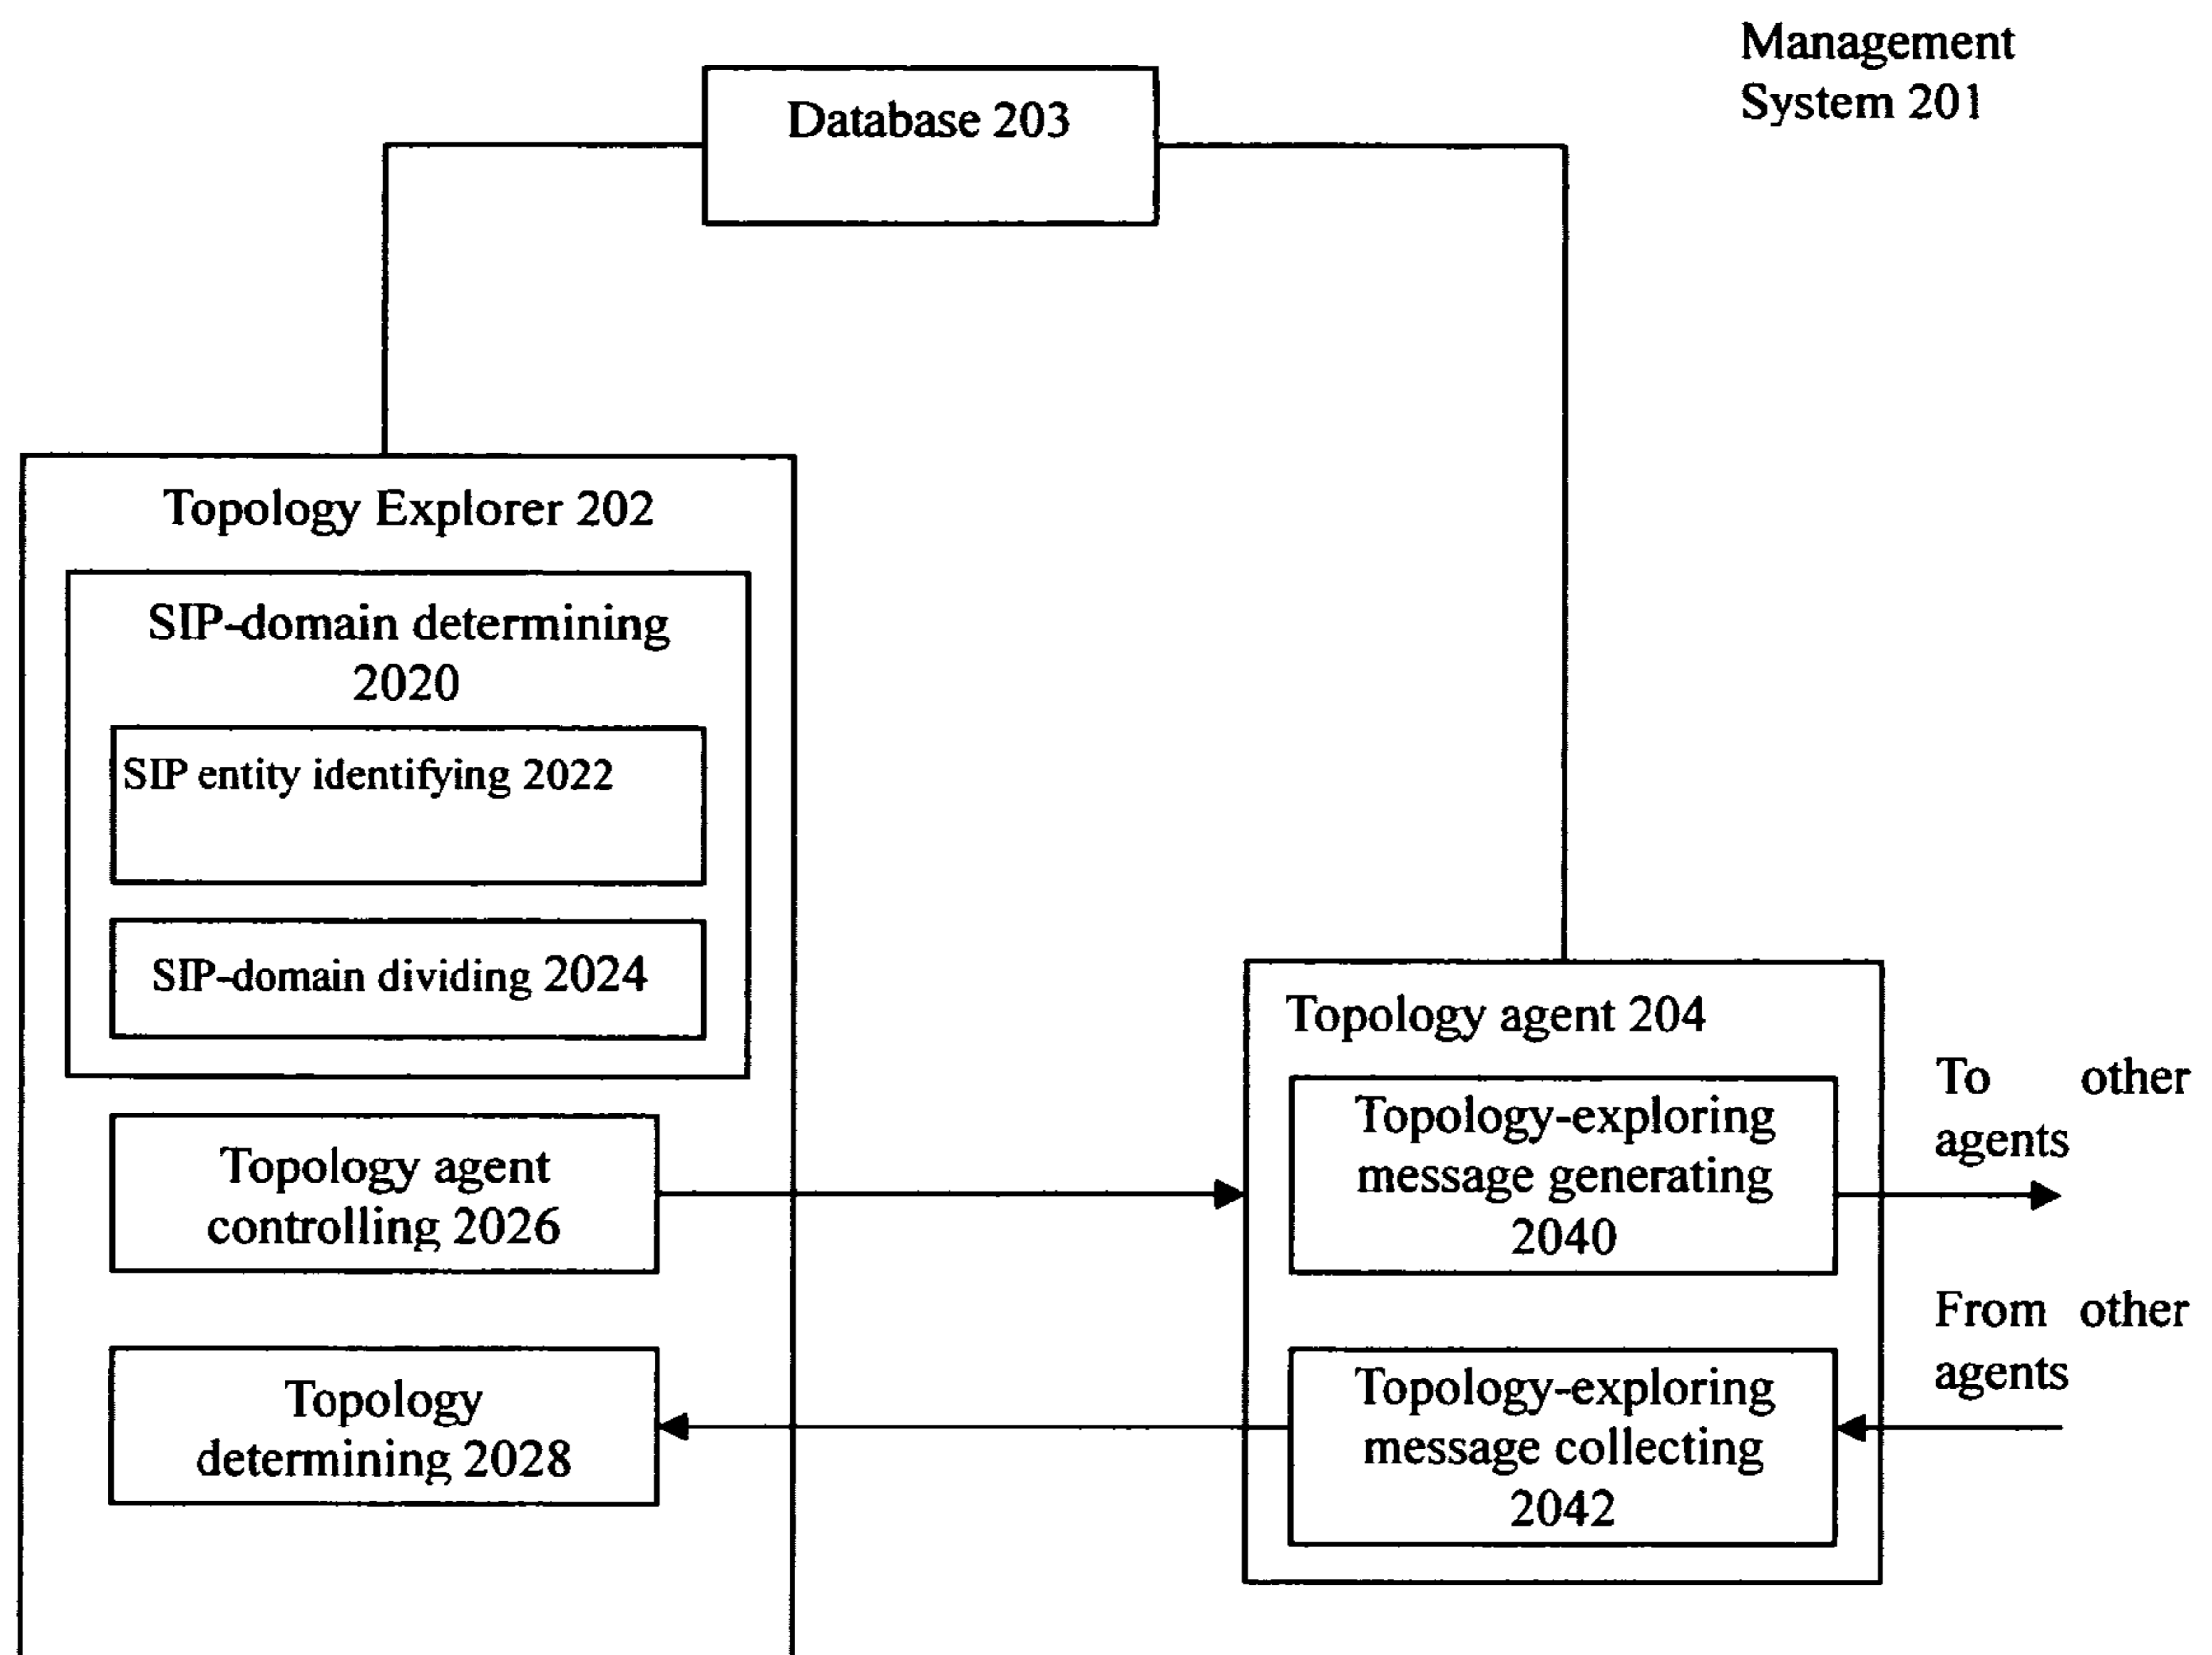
Management System 201

Database 203

Topology Explorer 202

SIP-domain determining 2020

SIP entity identifying 2022

SIP-domain dividing 2024

Topology agent controlling 2026

Topology determining 2028

Topology agent 204

Topology-exploring message generating 2040

Topology-exploring message collecting 2042

To other agents

From other agents